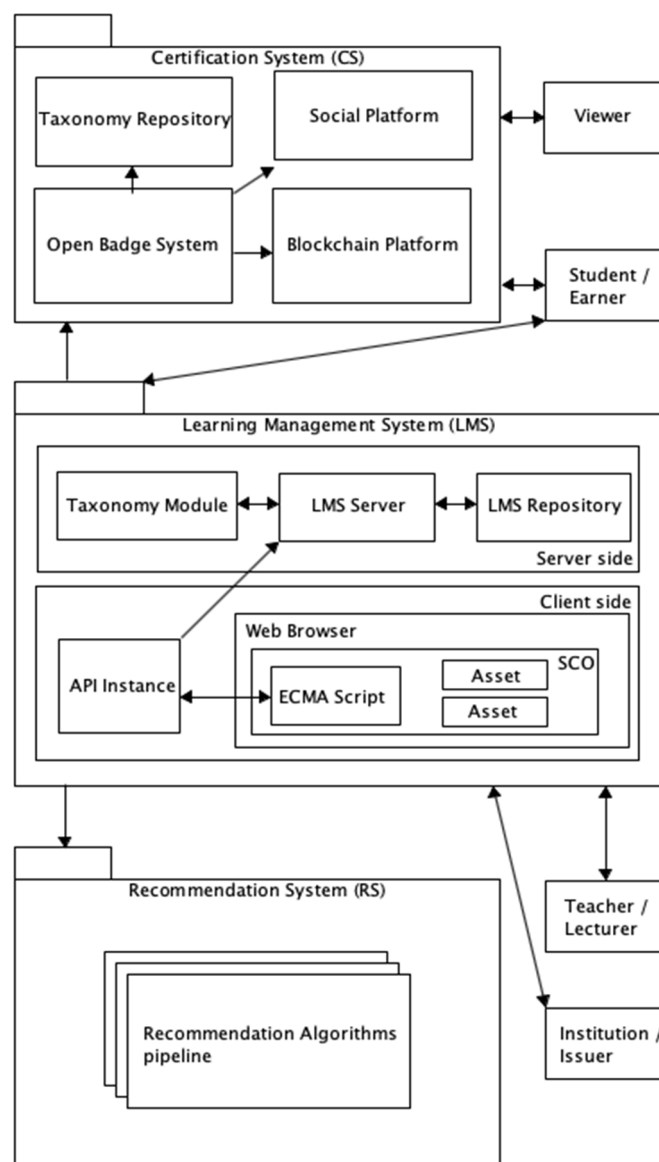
Certification System (CS)

Taxonomy Repository

Social Platform

Viewer

Open Badge System

Blockchain Platform

Student / Earner

Learning Management System (LMS)

Taxonomy Module

LMS Server

LMS Repository

Server side

Client side

Web Browser

SCO

API Instance

ECMA Script

Asset

Asset

Recommendation System (RS)

Recommendation Algorithms pipeline

Teacher / Lecturer

Institution / Issuer